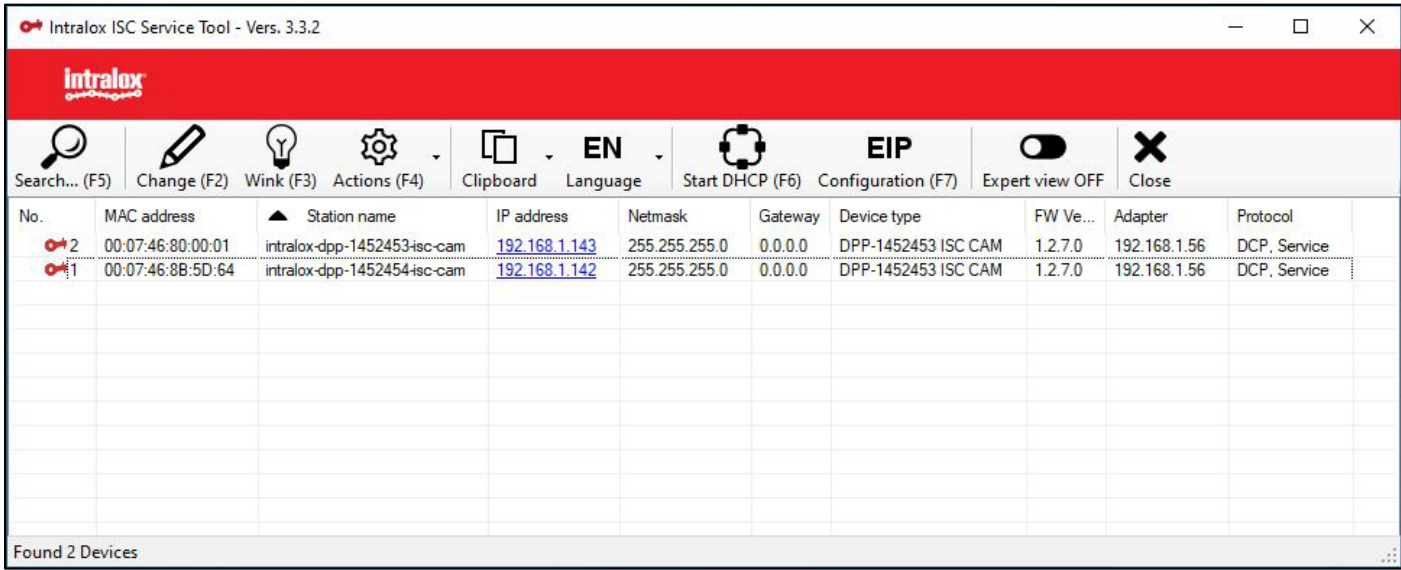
Intralox ISC Service Tool - Vers. 3.3.2

intralox

Search... (F5) Change (F2) Wink (F3) Actions (F4) Clipboard EN Language Start DHCP (F6) EIP Configuration (F7) Expert view OFF Close

| No. | MAC address | Station name | IP address | Netmask | Gateway | Device type | FW Ve... | Adapter | Protocol |
|---|---|---|---|---|---|---|---|---|---|
| 2 | 00:07:46:80:00:01 | intralox-dpp-1452453-isc-cam | 192.168.1.143 | 255.255.255.0 | 0.0.0.0 | DPP-1452453 ISC CAM | 1.2.7.0 | 192.168.1.56 | DCP, Service |
| 1 | 00:07:46:8B:5D:64 | intralox-dpp-1452454-isc-cam | 192.168.1.142 | 255.255.255.0 | 0.0.0.0 | DPP-1452453 ISC CAM | 1.2.7.0 | 192.168.1.56 | DCP, Service |

Found 2 Devices